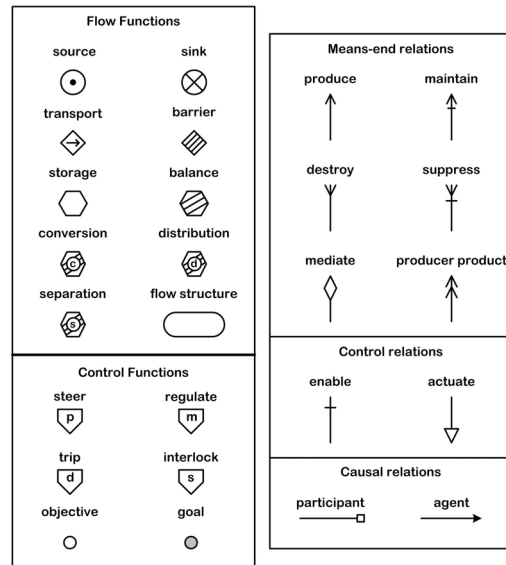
Flow Functions

source
sink
transport
barrier
storage
balance
conversion
distribution
c
d
separation
flow structure
s

Control Functions

steer
regulate
p
m
trip
interlock
d
s
objective
goal

Means-end relations

produce
maintain
destroy
suppress
mediate
producer product

Control relations

enable
actuate

Causal relations

participant
agent